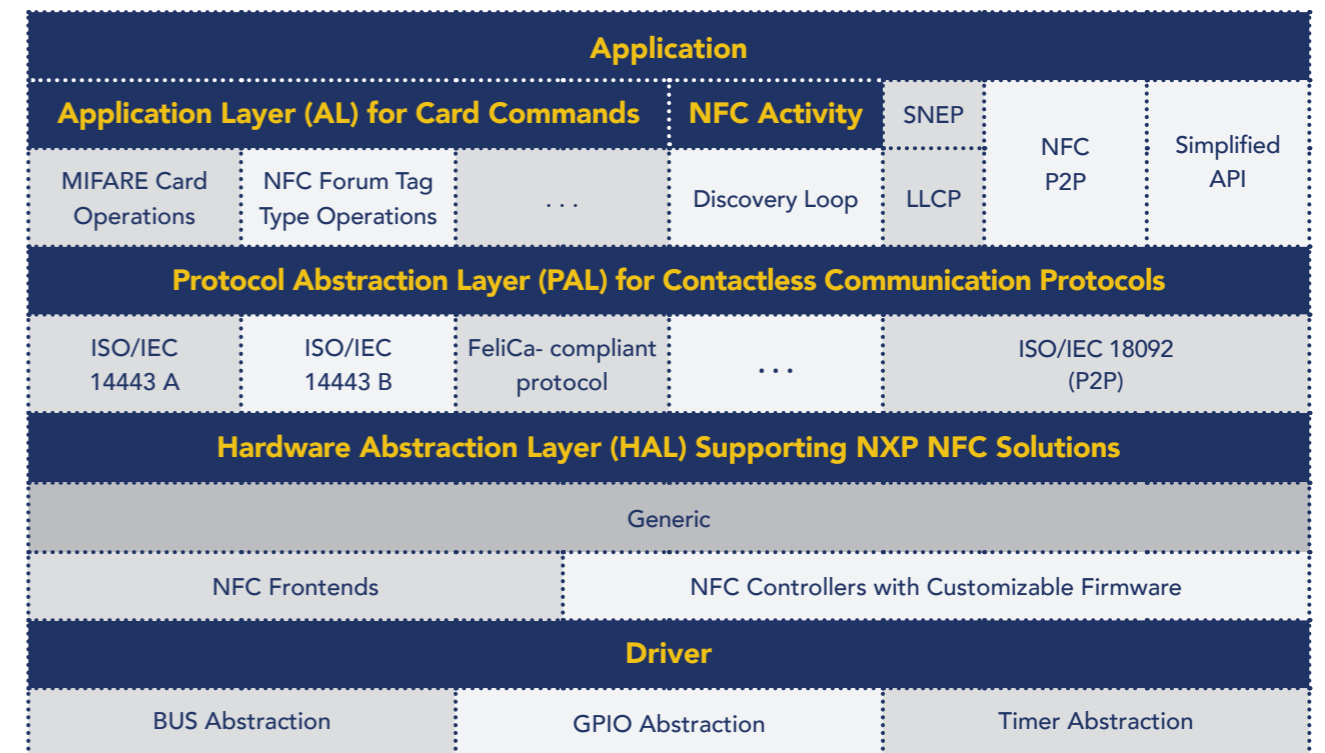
Application

Application Layer (AL) for Card Commands

NFC Activity

SNEP

NFC P2P

Simplified API

MIFARE Card Operations

NFC Forum Tag Type Operations

. . .

Discovery Loop

LLCP

Protocol Abstraction Layer (PAL) for Contactless Communication Protocols

ISO/IEC 14443 A

ISO/IEC 14443 B

FeliCa- compliant protocol

. . .

ISO/IEC 18092 (P2P)

Hardware Abstraction Layer (HAL) Supporting NXP NFC Solutions

Generic

NFC Frontends

NFC Controllers with Customizable Firmware

Driver

BUS Abstraction

GPIO Abstraction

Timer Abstraction